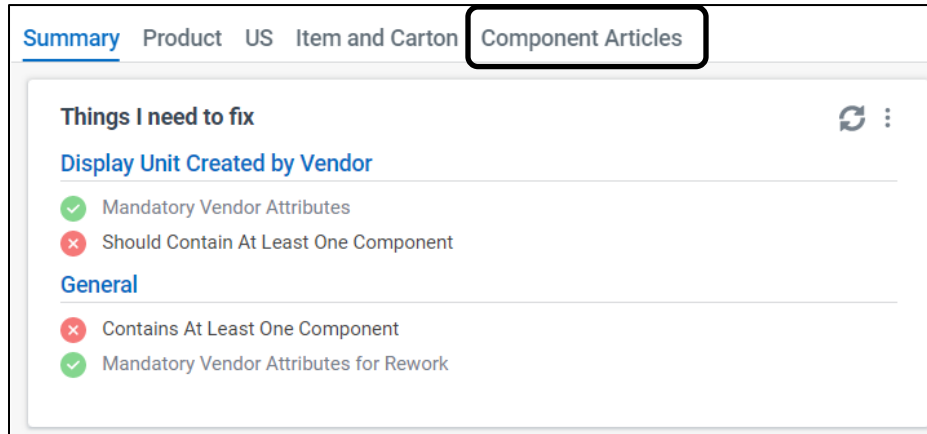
Summary Product US Item and Carton Component Articles

Things I need to fix

Display Unit Created by Vendor

Mandatory Vendor Attributes

Should Contain At Least One Component

General

Contains At Least One Component

Mandatory Vendor Attributes for Rework